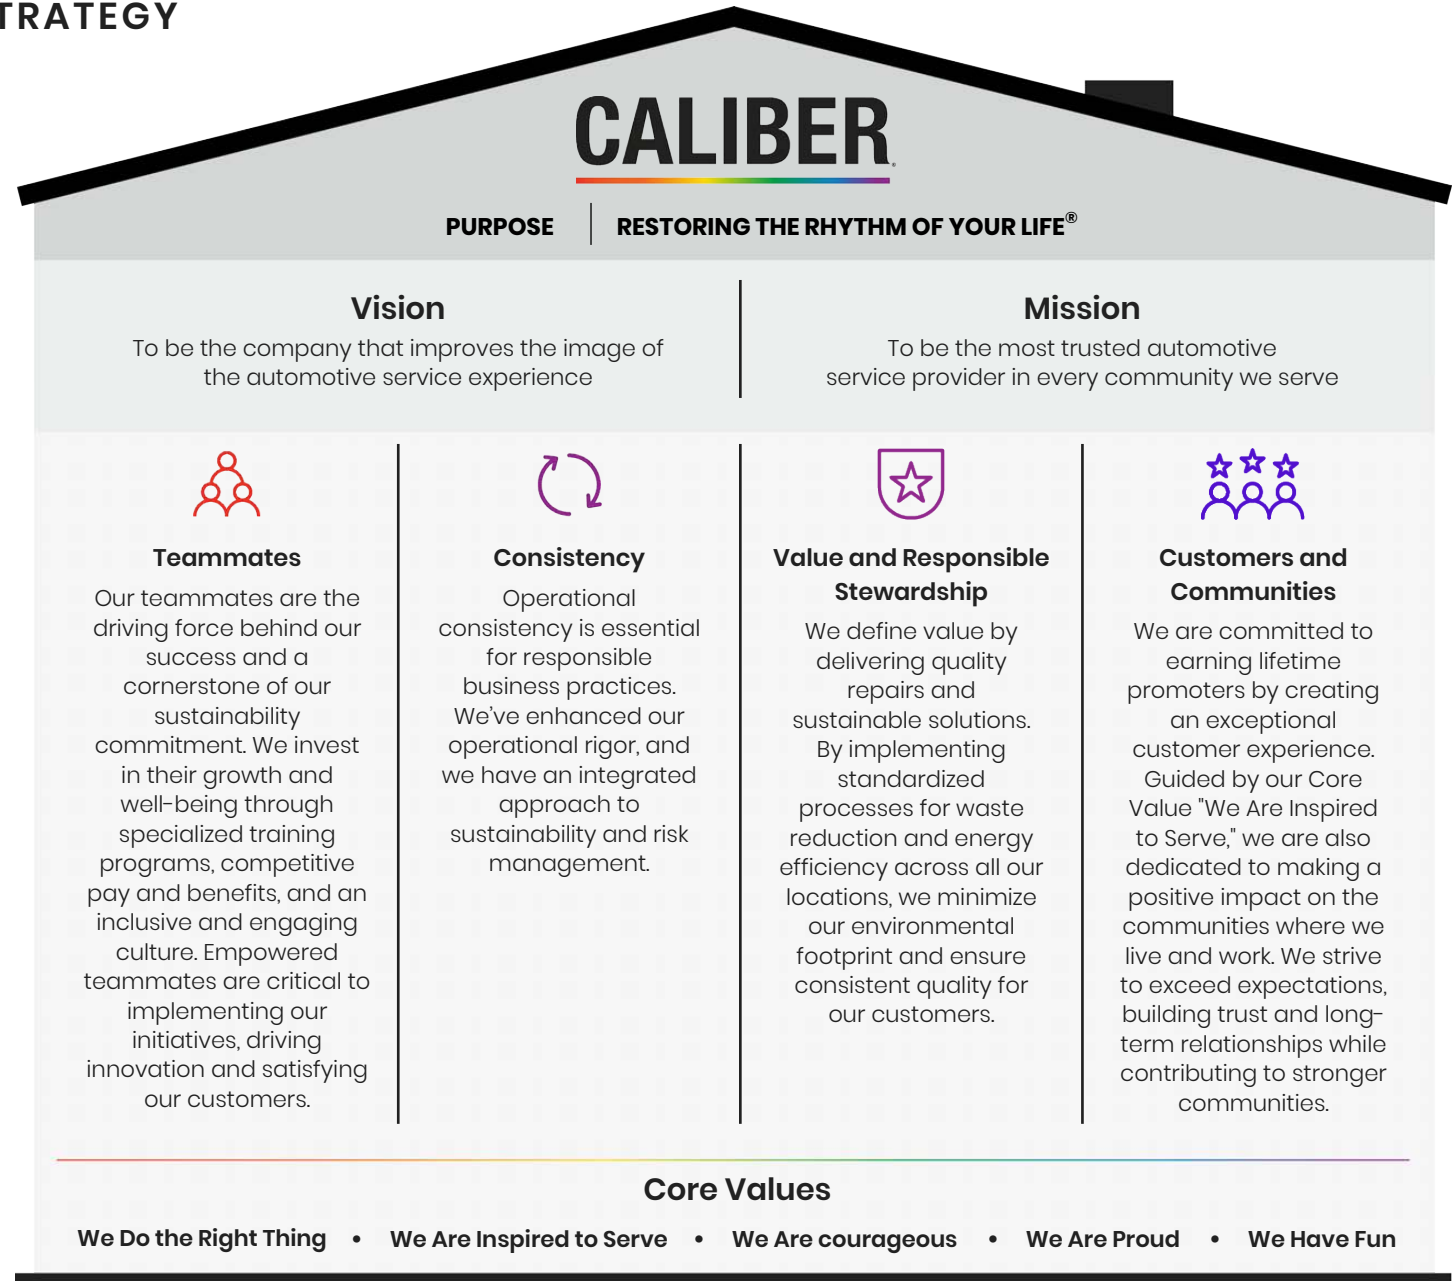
TRATEGY

CALIBER

PURPOSE | RESTORING THE RHYTHM OF YOUR LIFE®

Vision
To be the company that improves the image of the automotive service experience

Mission
To be the most trusted automotive service provider in every community we serve

Teammates
Our teammates are the driving force behind our success and a cornerstone of our sustainability commitment. We invest in their growth and well-being through specialized training programs, competitive pay and benefits, and an inclusive and engaging culture. Empowered teammates are critical to implementing our initiatives, driving innovation and satisfying our customers.

Consistency
Operational consistency is essential for responsible business practices. We've enhanced our operational rigor, and we have an integrated approach to sustainability and risk management.

Value and Responsible Stewardship
We define value by delivering quality repairs and sustainable solutions. By implementing standardized processes for waste reduction and energy efficiency across all our locations, we minimize our environmental footprint and ensure consistent quality for our customers.

Customers and Communities
We are committed to earning lifetime promoters by creating an exceptional customer experience. Guided by our Core Value "We Are Inspired to Serve," we are also dedicated to making a positive impact on the communities where we live and work. We strive to exceed expectations, building trust and long-term relationships while contributing to stronger communities.

Core Values
We Do the Right Thing • We Are Inspired to Serve • We Are courageous • We Are Proud • We Have Fun